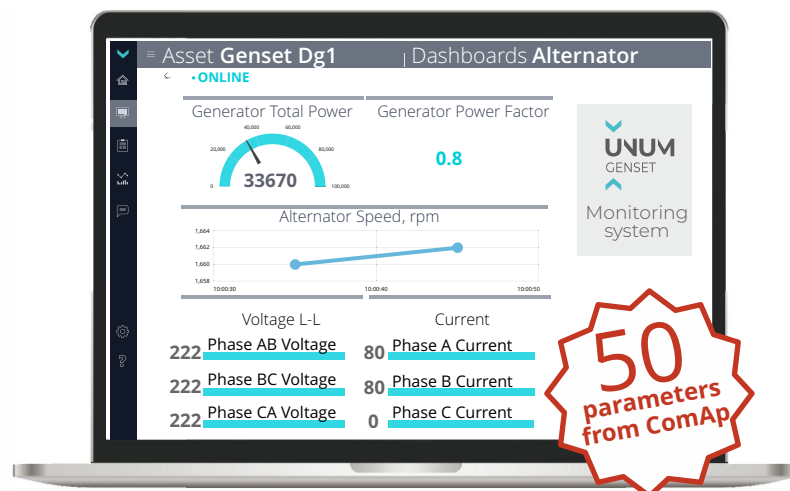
Asset **Genset Dg1** | Dashboards **Alternator**

•ONLINE

Generator Total Power

0
20,000
40,000
60,000
80,000
100,000

33670

Generator Power Factor

0.8

UNUM
GENSET

Monitoring system

Alternator Speed, rpm

1,664
1,662
1,660
1,658

10:00:30
10:00:40
10:00:50

Voltage L-L

222 Phase AB Voltage
222 Phase BC Voltage
222 Phase CA Voltage

Current

80 Phase A Current
80 Phase B Current
0 Phase C Current

50 parameters from ComAp